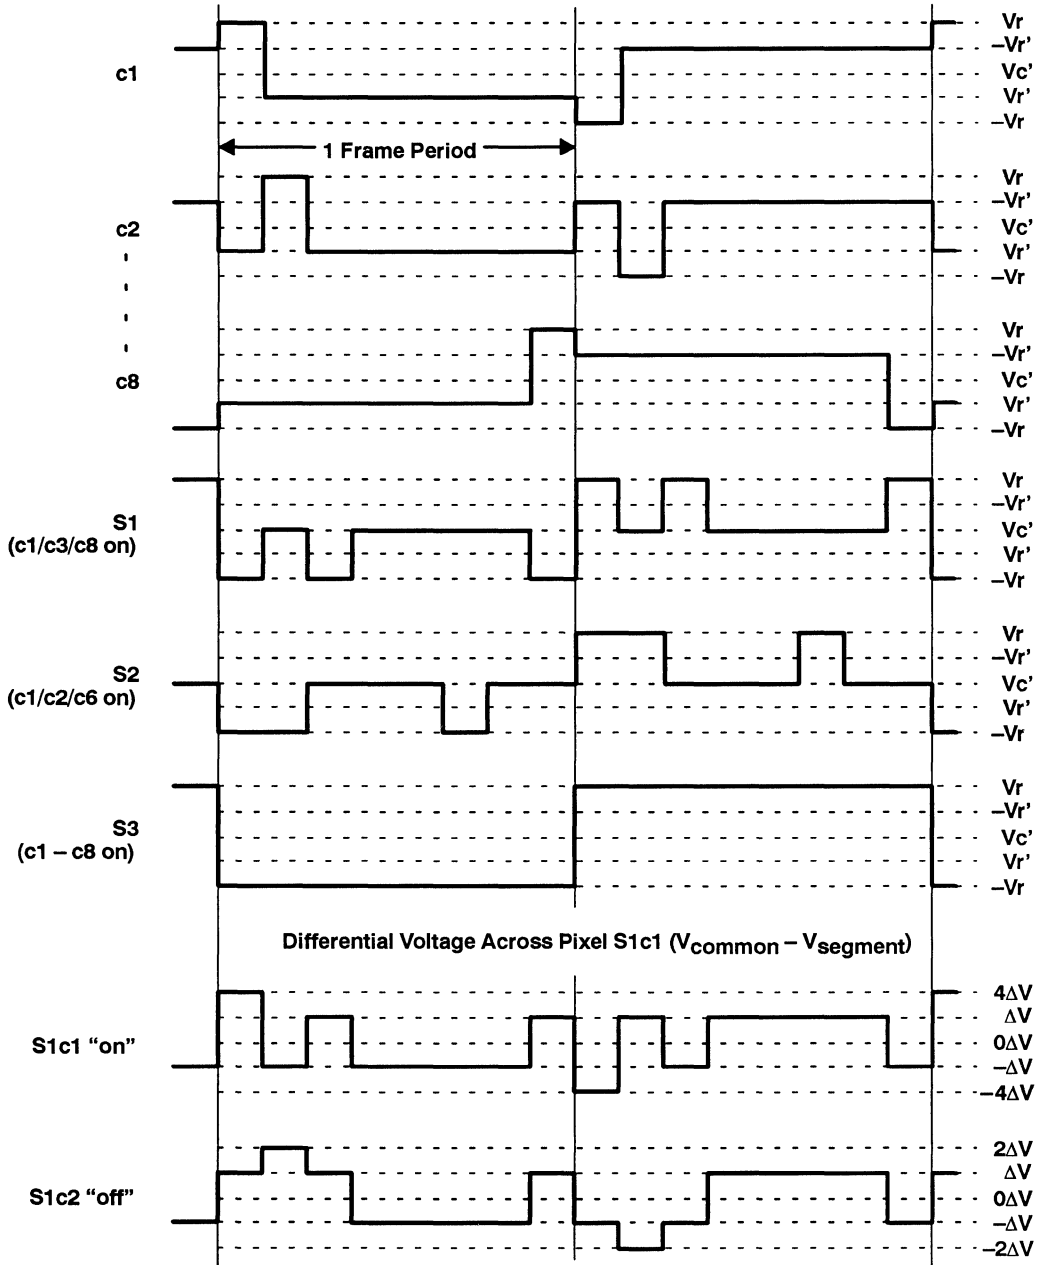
c1

Vr
–Vr'
Vc'
Vr'
–Vr

1 Frame Period

c2
.
.
.
.
c8

Vr
–Vr'
Vc'
Vr'
–Vr

Vr
–Vr'
Vc'
Vr'
–Vr

S1
(c1/c3/c8 on)

Vr
–Vr'
Vc'
Vr'
–Vr

S2
(c1/c2/c6 on)

Vr
–Vr'
Vc'
Vr'
–Vr

S3
(c1 – c8 on)

Vr
–Vr'
Vc'
Vr'
–Vr

Differential Voltage Across Pixel S1c1 ($V_{common} - V_{segment}$)

S1c1 "on"

$4\Delta V$
$\Delta V$
$0\Delta V$
$-\Delta V$
$-4\Delta V$

S1c2 "off"

$2\Delta V$
$\Delta V$
$0\Delta V$
$-\Delta V$
$-2\Delta V$